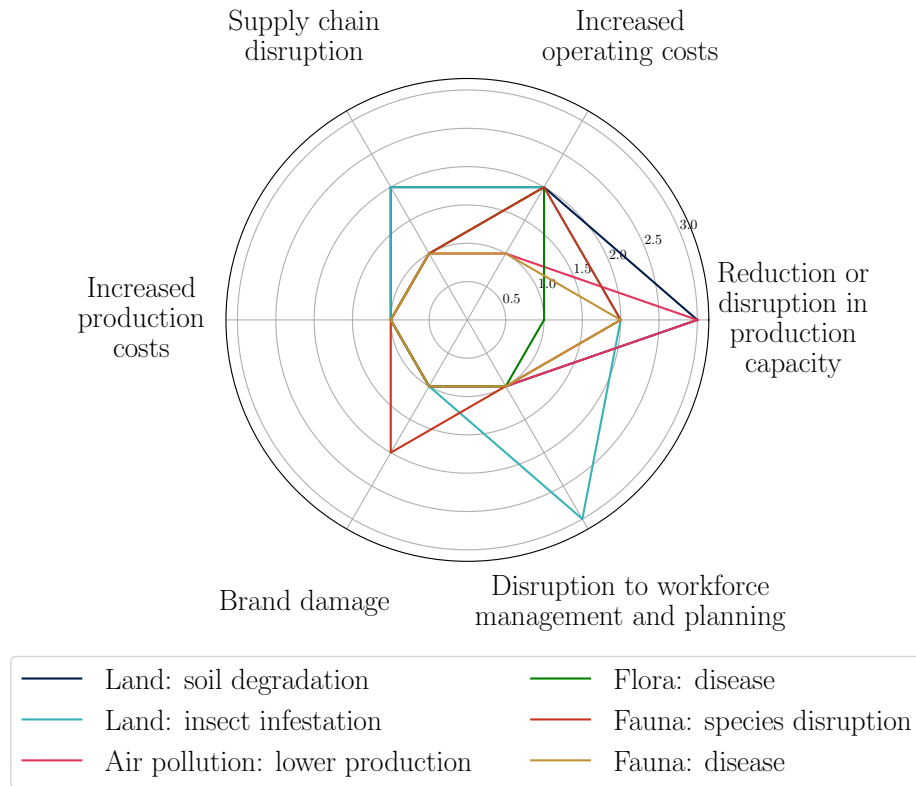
Supply chain disruption

Increased operating costs

Reduction or disruption in production capacity

Disruption to workforce management and planning

Brand damage

Increased production costs

0.5
1.0
1.5
2.0
2.5
3.0

Land: soil degradation
Land: insect infestation
Air pollution: lower production
Flora: disease
Fauna: species disruption
Fauna: disease